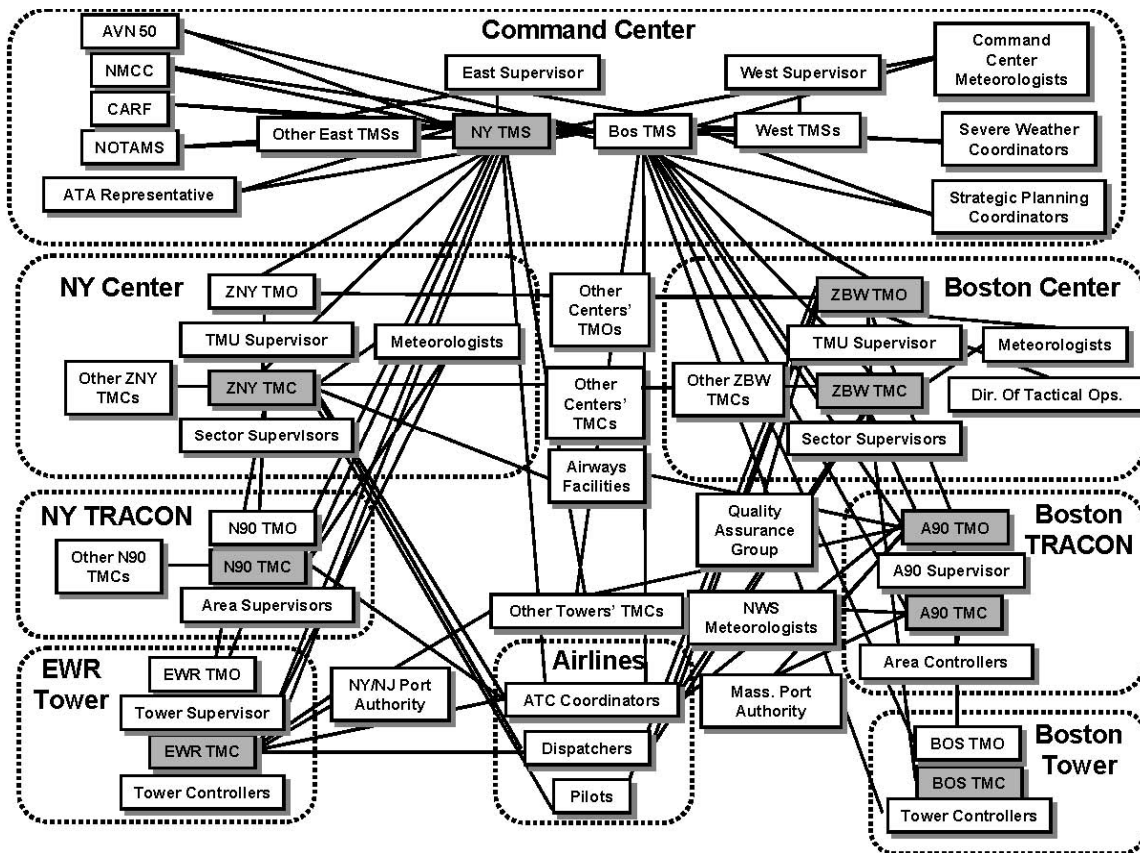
Command Center

AVN 50
NMCC
CARF
NOTAMS
ATA Representative
East Supervisor
Other East TMSs
NY TMS
Bos TMS
West Supervisor
West TMSs
Command Center Meteorologists
Severe Weather Coordinators
Strategic Planning Coordinators

NY Center

ZNY TMO
TMU Supervisor
Meteorologists
Other ZNY TMCs
ZNY TMC
Sector Supervisors

Other Centers' TMOs
Other Centers' TMCs
Airways Facilities

Boston Center

ZBW TMO
TMU Supervisor
Meteorologists
Other ZBW TMCs
ZBW TMC
Dir. Of Tactical Ops.
Sector Supervisors

NY TRACON

N90 TMO
Other N90 TMCs
N90 TMC
Area Supervisors

Quality Assurance Group

Boston TRACON

A90 TMO
A90 Supervisor
A90 TMC
Area Controllers

Other Towers' TMCs
NWS Meteorologists

EWR Tower

EWR TMO
Tower Supervisor
EWR TMC
Tower Controllers

NY/NJ Port Authority

Airlines

ATC Coordinators
Dispatchers
Pilots

Mass. Port Authority

Boston Tower

BOS TMO
BOS TMC
Tower Controllers